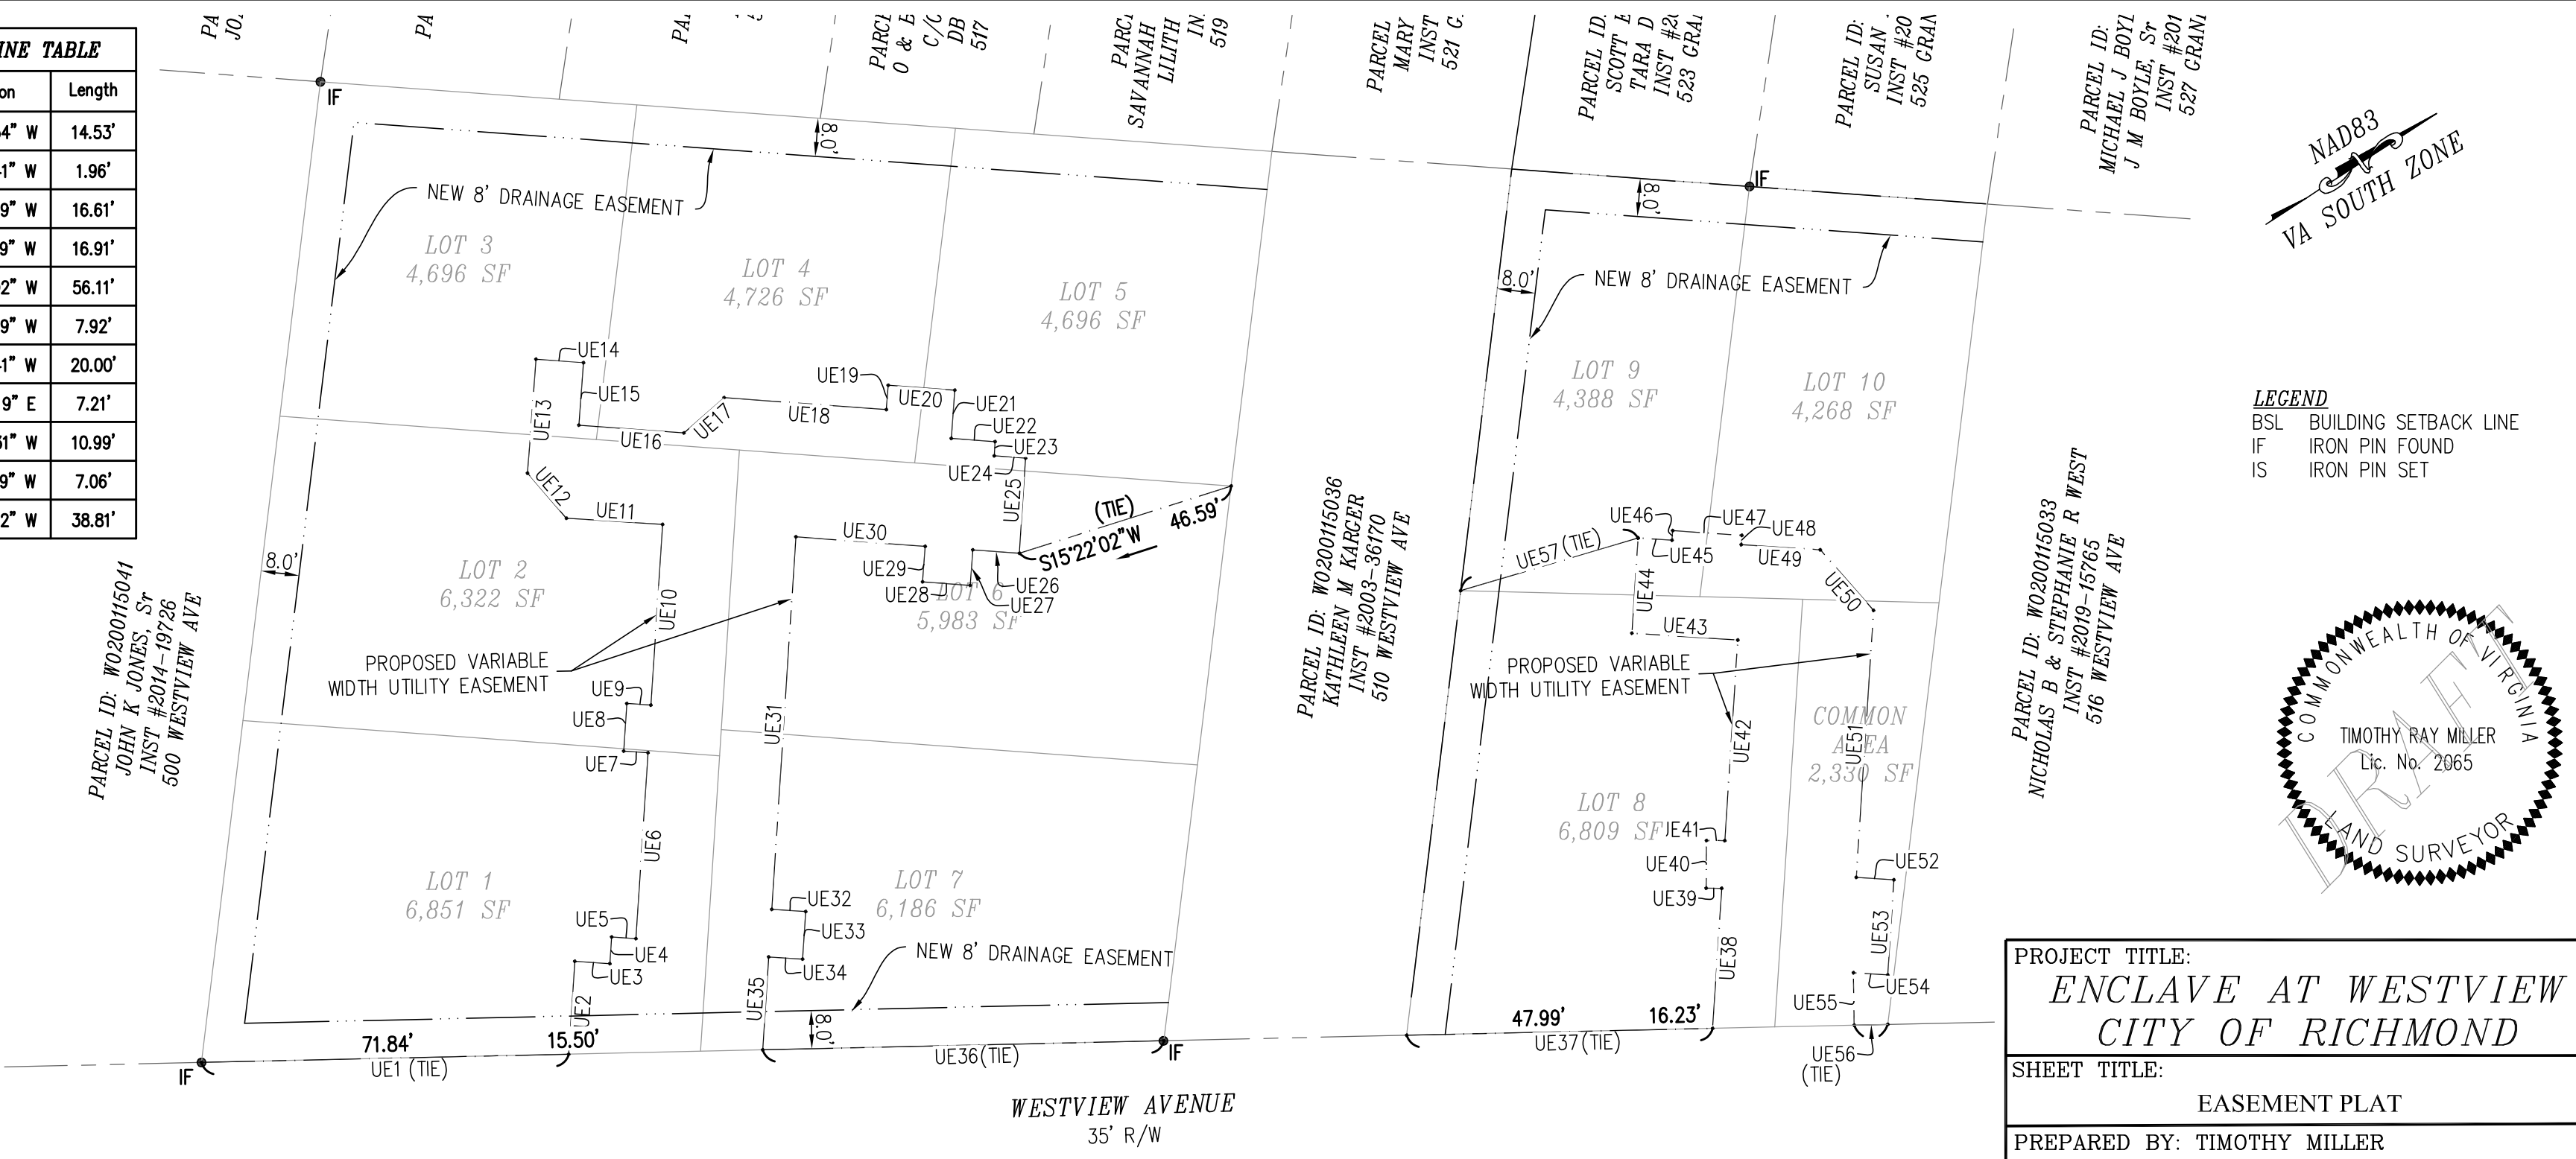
INE TABLE

| on | Length |
|---|---|
| 4" W | 14.53' |
| 1" W | 1.96' |
| 9" W | 16.61' |
| 9" W | 16.91' |
| 2" W | 56.11' |
| 9" W | 7.92' |
| 1" W | 20.00' |
| 9" E | 7.21' |
| 1" W | 10.99' |
| 9" W | 7.06' |
| 2" W | 38.81' |

PA JO

PA

PA

PARCEL O & E C/C DB 517

PARCEL SAVANNAH LILITH IN 519

PARCEL MARY INST 521 G

PARCEL ID SCOTT TARA D INST #2 523 GRA

PARCEL ID: SUSAN INST #20 525 GRAN

PARCEL ID: MICHAEL J BOYL J M BOYLE, Sr INST #201 527 GRAN

NAD83 VA SOUTH ZONE

IF

IF

8.0'

8.0'

NEW 8' DRAINAGE EASEMENT

NEW 8' DRAINAGE EASEMENT

LOT 3 4,696 SF

LOT 4 4,726 SF

LOT 5 4,696 SF

LOT 9 4,388 SF

LOT 10 4,268 SF

LEGEND
BSL BUILDING SETBACK LINE
IF IRON PIN FOUND
IS IRON PIN SET

UE14 UE15 UE13 UE16 UE17 UE18 UE19 UE20 UE21 UE22 UE23 UE24 UE25 UE12 UE11

(TIE) 46.59' S15°22'02"W

UE30 UE29 UE28 UE26 UE27

LOT 2 6,322 SF

LOT 6 5,983 SF

8.0'

PARCEL ID: W0200115041 JOHN K JONES, Sr INST #2014-19726 500 WESTVIEW AVE

UE10

PROPOSED VARIABLE WIDTH UTILITY EASEMENT

UE9 UE8 UE7 UE31 UE6

PARCEL ID: W0200115036 KATHLEEN M KARGER INST #2003-36170 510 WESTVIEW AVE

UE46 UE47 UE48 UE45 UE49 UE57 (TIE) UE44 UE50 UE43

PROPOSED VARIABLE WIDTH UTILITY EASEMENT

PARCEL ID: W0200115033 NICHOLAS B & STEPHANIE R WEST INST #2019-15765 516 WESTVIEW AVE

COMMONWEALTH OF VIRGINIA TIMOTHY RAY MILLER Lic. No. 2065 LAND SURVEYOR DRAFT

UE42 COMMON AREA 2,330 SF UE51

LOT 8 6,809 SF UE41 UE40 UE39 UE52

LOT 1 6,851 SF

LOT 7 6,186 SF

UE5 UE4 UE3 UE32 UE33 UE34

NEW 8' DRAINAGE EASEMENT

UE2 UE35 8.0' UE38 UE53 UE55 UE54

71.84' 15.50' 47.99' 16.23'

IF UE1 (TIE) UE36(TIE) IF UE37(TIE) UE56 (TIE)

WESTVIEW AVENUE
35' R/W

PROJECT TITLE:
ENCLAVE AT WESTVIEW
CITY OF RICHMOND
SHEET TITLE:
EASEMENT PLAT
PREPARED BY: TIMOTHY MILLER